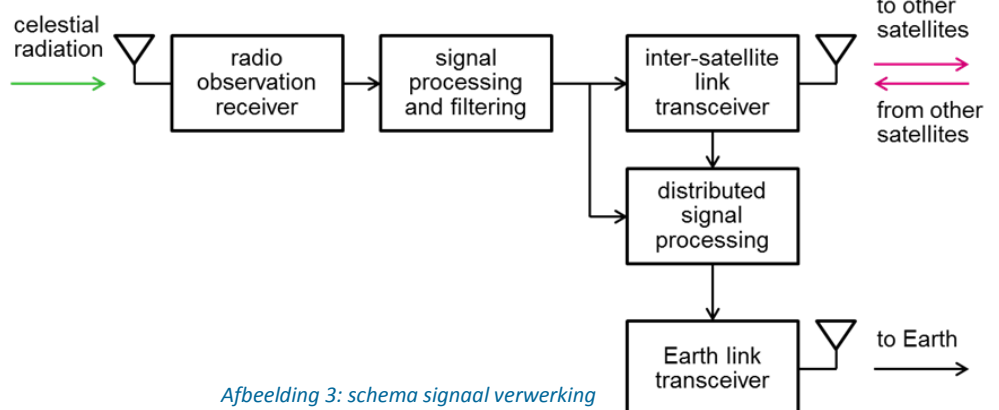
celestial radiation

radio observation receiver

signal processing and filtering

inter-satellite link transceiver

to other satellites

from other satellites

distributed signal processing

Earth link transceiver

to Earth

Afbeelding 3: schema signaal verwerking